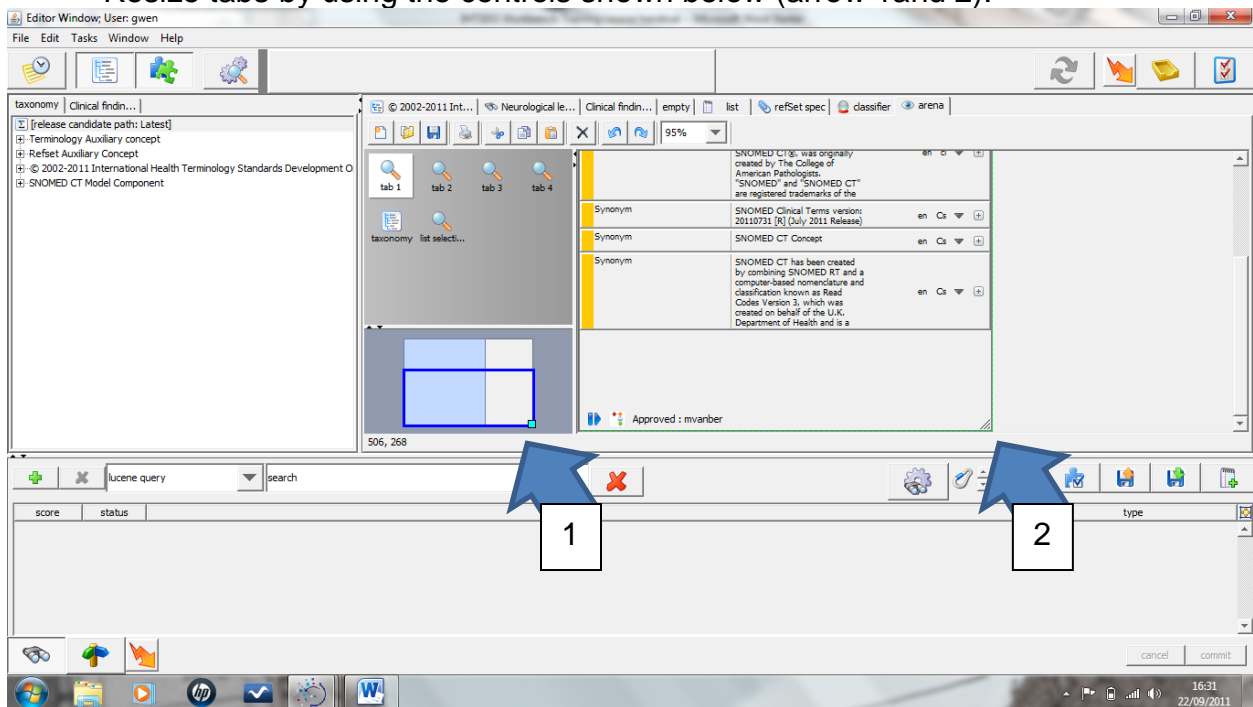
Resize tabs by using the controls shown below (arrow 1 and 2).

Editor Window; User: gwen

File Edit Tasks Window Help

taxonomy | Clinical findin...

[release candidate path: Latest]
Terminology Auxiliary concept
Refset Auxiliary Concept
© 2002-2011 International Health Terminology Standards Development O
SNOMED CT Model Component

© 2002-2011 Int... | Neurological le... | Clinical findin... | empty | list | refSet spec | classifier | arena

95%

tab 1 tab 2 tab 3 tab 4

taxonomy list selecti...

506, 268

SNOMED CT®, was originally created by The College of American Pathologists. "SNOMED" and "SNOMED CT" are registered trademarks of the | en ci

| Synonym | SNOMED Clinical Terms version: 20110731 [R] (July 2011 Release) | en Cs |
|---|---|---|
| Synonym | SNOMED CT Concept | en Cs |
| Synonym | SNOMED CT has been created by combining SNOMED RT and a computer-based nomenclature and classification known as Read Codes Version 3, which was created on behalf of the U.K. Department of Health and is a | en Cs |

Approved : mvanber

lucene query | search

| score | status | type |
|---|---|---|

1

2

cancel commit

16:31
22/09/2011